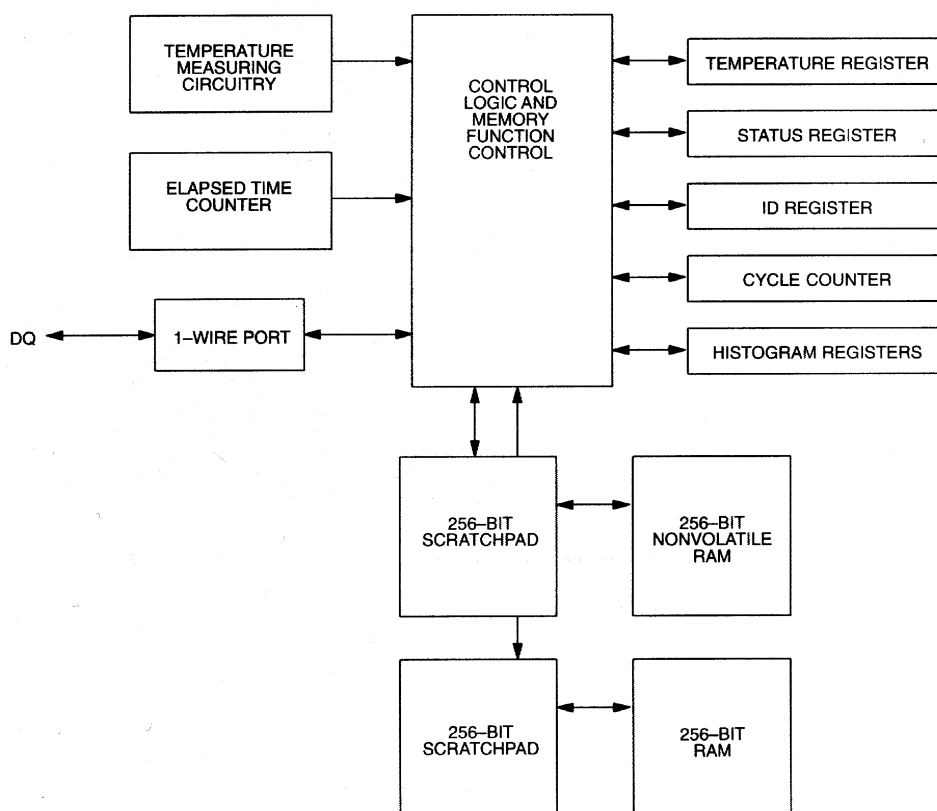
TEMPERATURE MEASURING CIRCUITRY

ELAPSED TIME COUNTER

DQ

1–WIRE PORT

CONTROL LOGIC AND MEMORY FUNCTION CONTROL

TEMPERATURE REGISTER

STATUS REGISTER

ID REGISTER

CYCLE COUNTER

HISTOGRAM REGISTERS

256–BIT SCRATCHPAD

256–BIT NONVOLATILE RAM

256–BIT SCRATCHPAD

256–BIT RAM